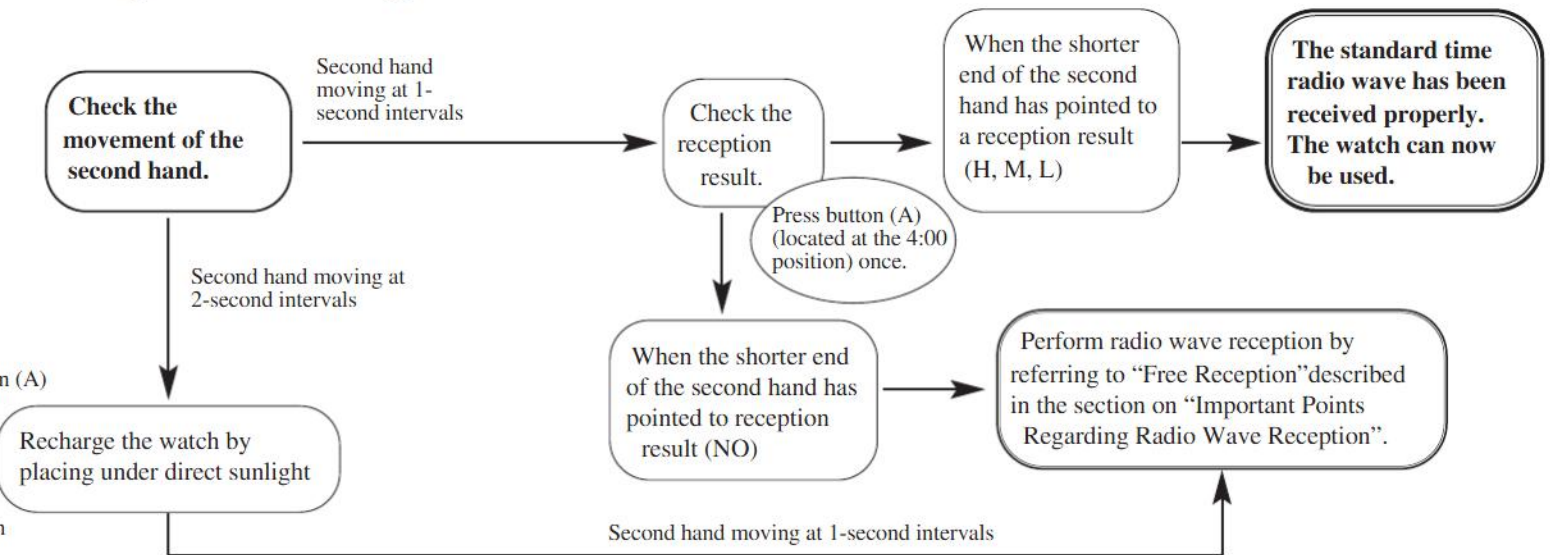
Check the movement of the second hand.

Second hand moving at 1-second intervals

Check the reception result.

When the shorter end of the second hand has pointed to a reception result (H, M, L)

The standard time radio wave has been received properly. The watch can now be used.

Press button (A) (located at the 4:00 position) once.

Second hand moving at 2-second intervals

n (A)

Recharge the watch by placing under direct sunlight

When the shorter end of the second hand has pointed to reception result (NO)

Perform radio wave reception by referring to “Free Reception”described in the section on “Important Points Regarding Radio Wave Reception”.

n

Second hand moving at 1-second intervals